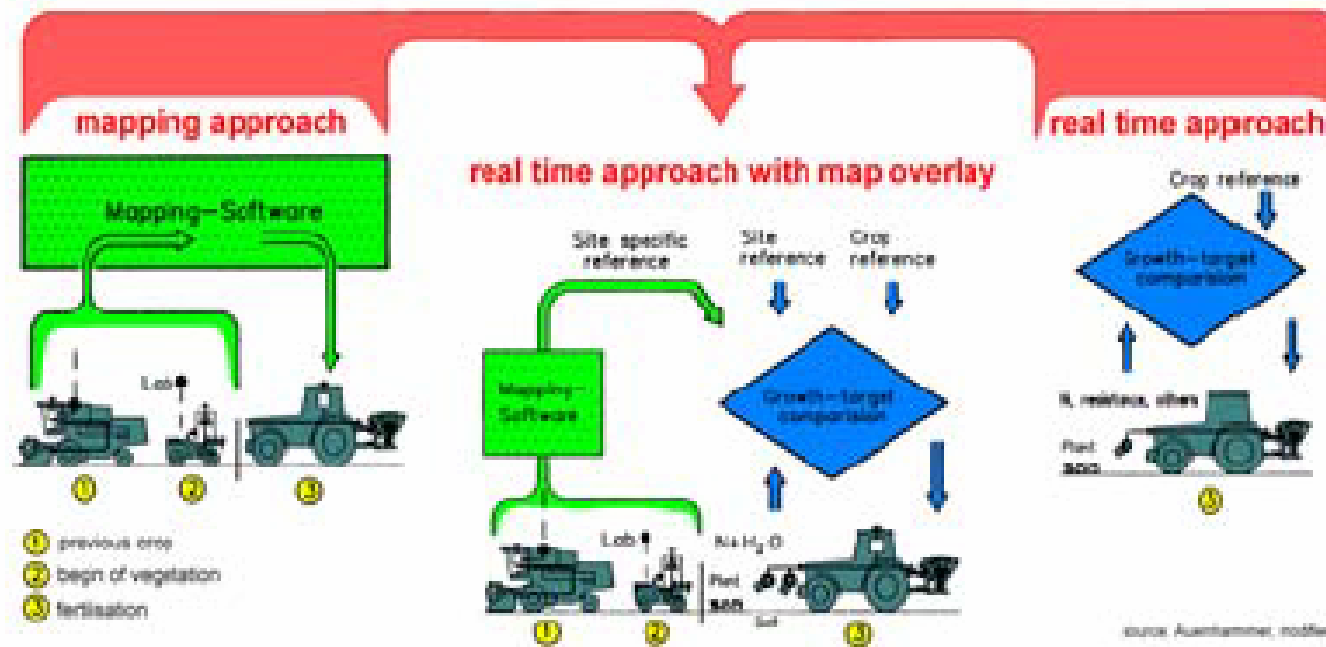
mapping approach

real time approach with map overlay

real time approach

Mapping–Software

Lab

1 2 3

1 previous crop
2 begin of vegetation
3 fertilisation

Site specific reference

Site reference

Crop reference

Mapping–Software

Growth–target comparison

Lab

$N+H_2O$

Plant

soil

Soil

1 2 3

Crop reference

Growth–target comparison

N, resitace, others

Plant

soil

3

source: Auernhammer, modified